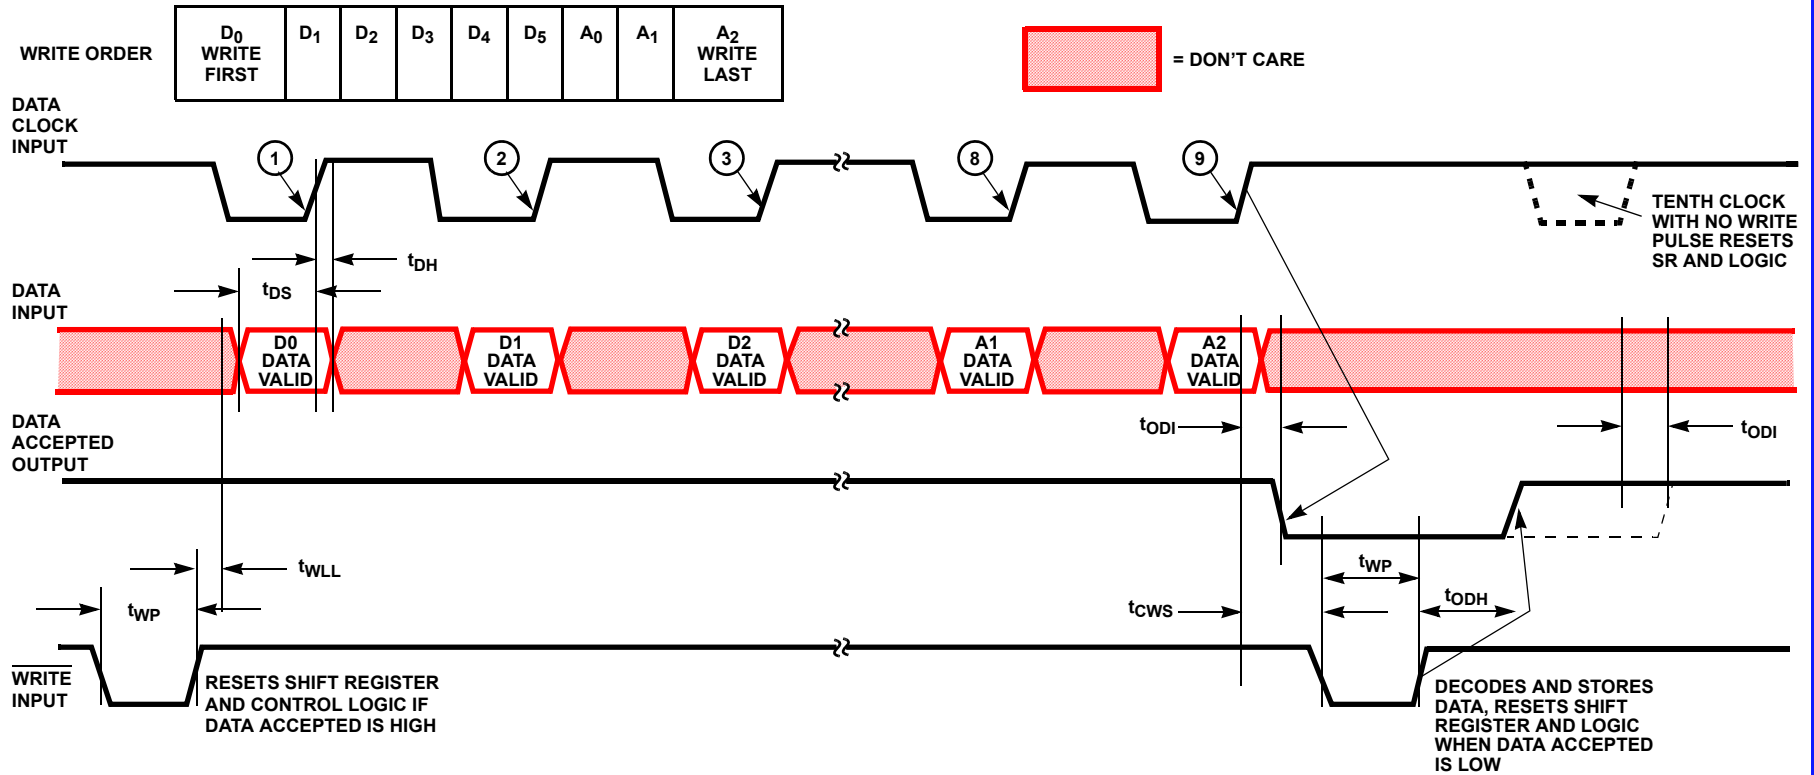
WRITE ORDER

| $D_0$ WRITE FIRST | $D_1$ | $D_2$ | $D_3$ | $D_4$ | $D_5$ | $A_0$ | $A_1$ | $A_2$ WRITE LAST |
|---|---|---|---|---|---|---|---|---|

= DON'T CARE

DATA CLOCK INPUT

1 2 3 8 9

TENTH CLOCK WITH NO WRITE PULSE RESETS SR AND LOGIC

$t_{DH}$

$t_{DS}$

DATA INPUT

D0 DATA VALID

D1 DATA VALID

D2 DATA VALID

A1 DATA VALID

A2 DATA VALID

DATA ACCEPTED OUTPUT

$t_{ODI}$

$t_{ODI}$

$t_{WLL}$

$t_{WP}$

$t_{WP}$

$t_{CWS}$

$t_{ODH}$

$\overline{\text{WRITE}}$ INPUT

RESETS SHIFT REGISTER AND CONTROL LOGIC IF DATA ACCEPTED IS HIGH

DECODES AND STORES DATA, RESETS SHIFT REGISTER AND LOGIC WHEN DATA ACCEPTED IS LOW